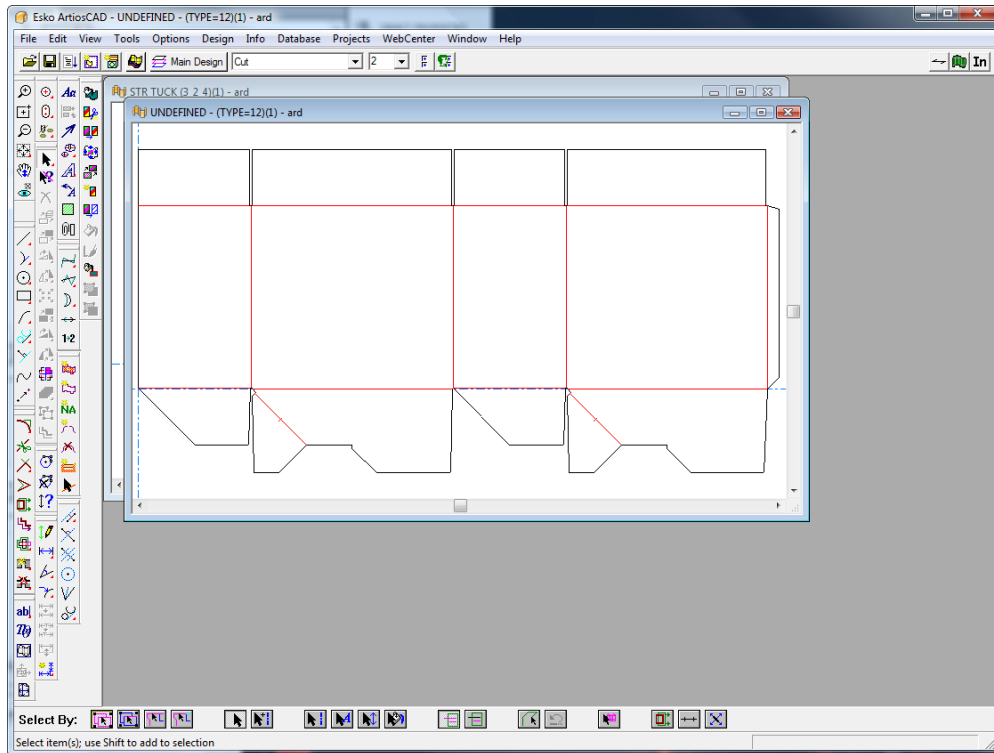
Esko ArtiosCAD - UNDEFINED - (TYPE=12)(1) - ard

File Edit View Tools Options Design Info Database Projects WebCenter Window Help

Main Design Cut 2

In

STR TUCK (3 2 4)(1) - ard

UNDEFINED - (TYPE=12)(1) - ard

NA

1·2

Select By:

Select item(s); use Shift to add to selection